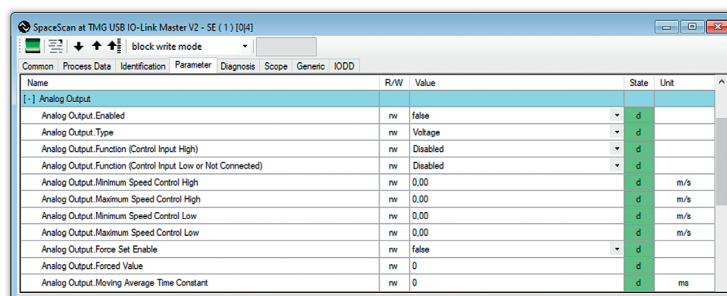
SpaceScan at TMG USB IO-Link Master V2 - SE ( 1 ) [0|4]

block write mode

Common | Process Data | Identification | Parameter | Diagnosis | Scope | Generic | IODD

| Name | R/W | Value | State | Unit |
|---|---|---|---|---|
| [ - ] Analog Output | | | | |
| Analog Output.Enabled | rw | false | d | |
| Analog Output.Type | rw | Voltage | d | |
| Analog Output.Function (Control Input High) | rw | Disabled | d | |
| Analog Output.Function (Control Input Low or Not Connected) | rw | Disabled | d | |
| Analog Output.Minimum Speed Control High | rw | 0,00 | d | m/s |
| Analog Output.Maximum Speed Control High | rw | 0,00 | d | m/s |
| Analog Output.Minimum Speed Control Low | rw | 0,00 | d | m/s |
| Analog Output.Maximum Speed Control Low | rw | 0,00 | d | m/s |
| Analog Output.Force Set Enable | rw | false | d | |
| Analog Output.Forced Value | rw | 0 | d | |
| Analog Output.Moving Average Time Constant | rw | 0 | d | ms |